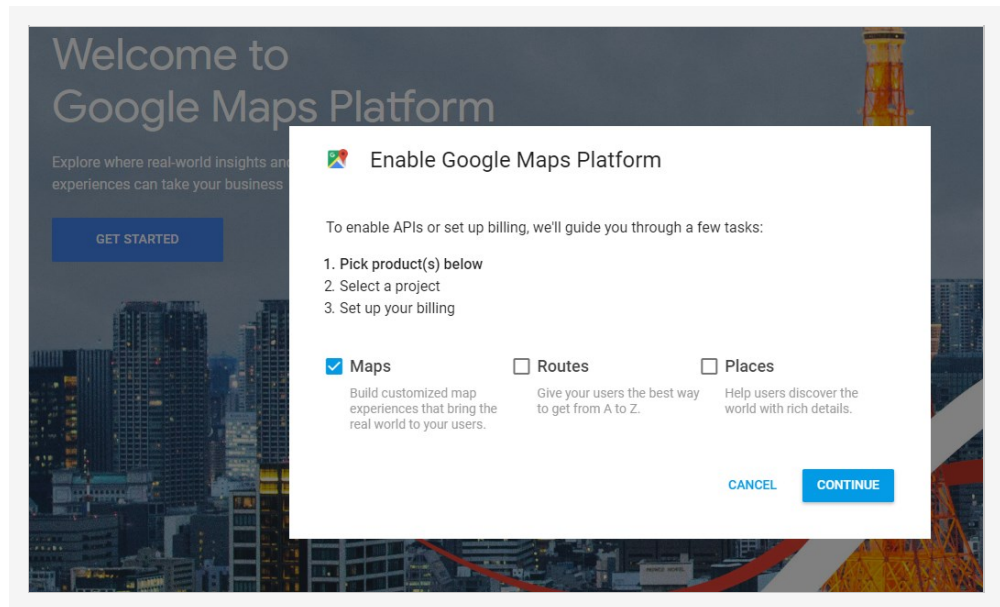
Welcome to
Google Maps Platform

Explore where real-world insights an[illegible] experiences can take your business

GET STARTED

Enable Google Maps Platform

To enable APIs or set up billing, we'll guide you through a few tasks:

1. Pick product(s) below
2. Select a project
3. Set up your billing

Maps
Build customized map experiences that bring the real world to your users.

Routes
Give your users the best way to get from A to Z.

Places
Help users discover the world with rich details.

CANCEL
CONTINUE